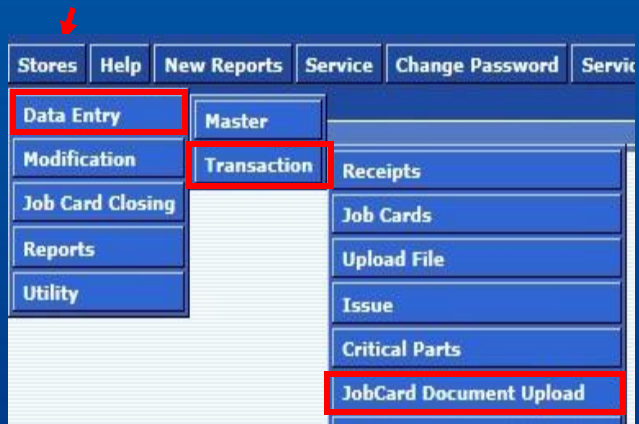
Stores Help New Reports Service Change Password Servic

Data Entry
Modification
Job Card Closing
Reports
Utility

Master
Transaction

Receipts
Job Cards
Upload File
Issue
Critical Parts
JobCard Document Upload